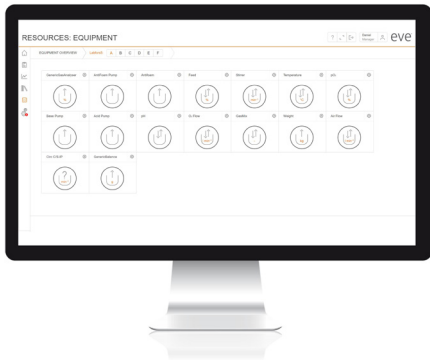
RESOURCES: EQUIPMENT

eve

EQUIPMENT OVERVIEW

LAYOUT A B C D E F

General Baselineaux

AntiFoam Pump

Antifoam

Feed

Stirrer

Temperature

pO₂

Base Pump

Acid Pump

pH

O₂ Flow

Gasfilm

Weight

Air Flow

O₂ + CO₂ IP

GeneralBalance